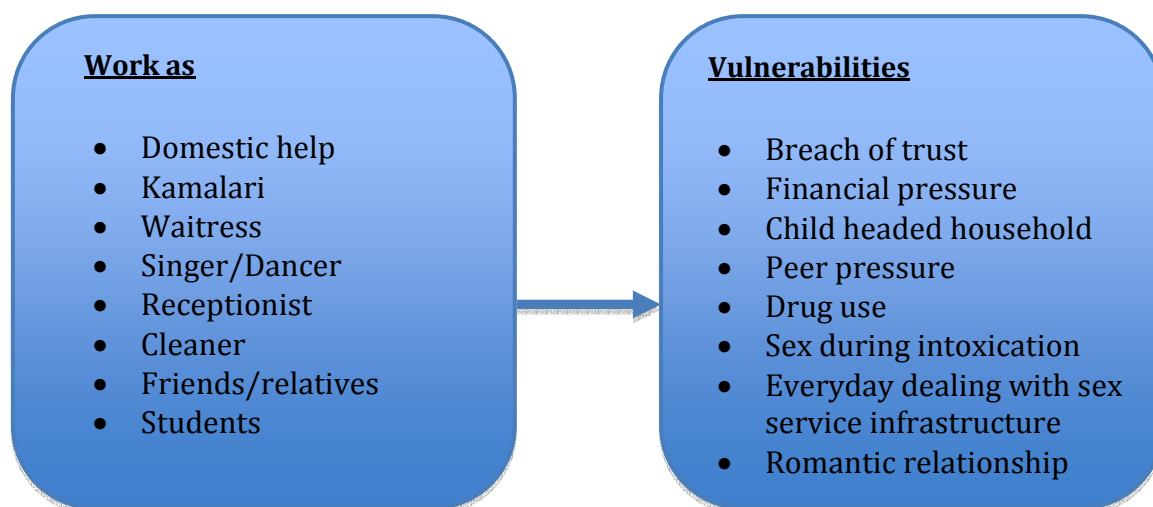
Work as

- Domestic help
- Kamalari
- Waitress
- Singer/Dancer
- Receptionist
- Cleaner
- Friends/relatives
- Students

Vulnerabilities

- Breach of trust
- Financial pressure
- Child headed household
- Peer pressure
- Drug use
- Sex during intoxication
- Everyday dealing with sex service infrastructure
- Romantic relationship